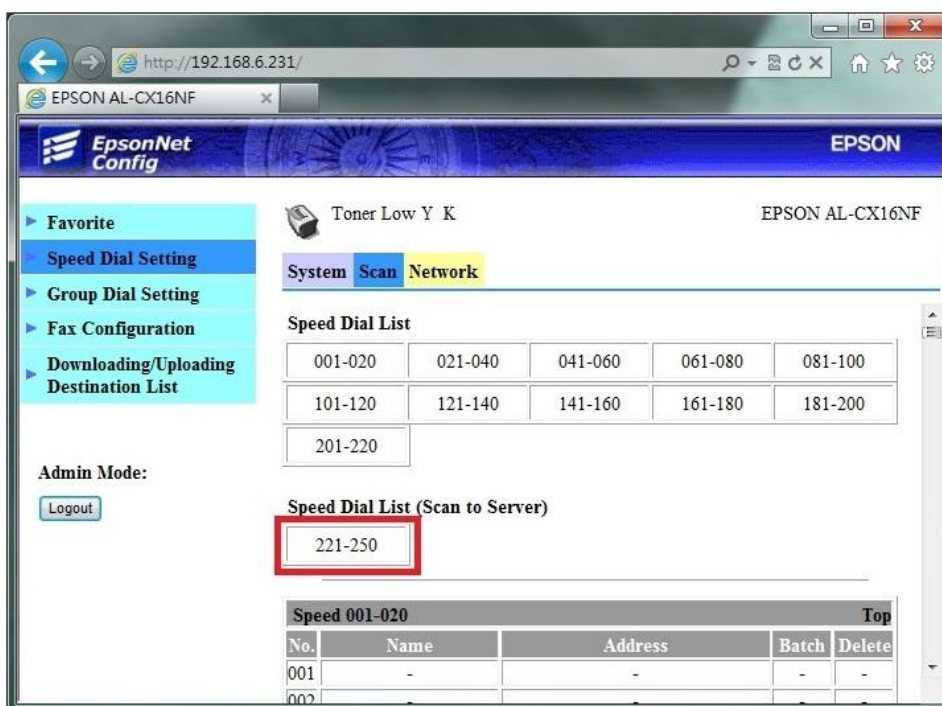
http://192.168.6.231/

EPSON AL-CX16NF

EpsonNet Config

EPSON

Favorite

Speed Dial Setting

Group Dial Setting

Fax Configuration

Downloading/Uploading Destination List

Admin Mode:

Logout

Toner Low Y K

EPSON AL-CX16NF

System Scan Network

Speed Dial List

| 001-020 | 021-040 | 041-060 | 061-080 | 081-100 |
|---|---|---|---|---|
| 101-120 | 121-140 | 141-160 | 161-180 | 181-200 |
| 201-220 | | | | |

Speed Dial List (Scan to Server)

221-250

Speed 001-020 Top

| No. | Name | Address | Batch | Delete |
|---|---|---|---|---|
| 001 | - | - | - | - |
| 002 | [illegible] | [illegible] | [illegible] | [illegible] |